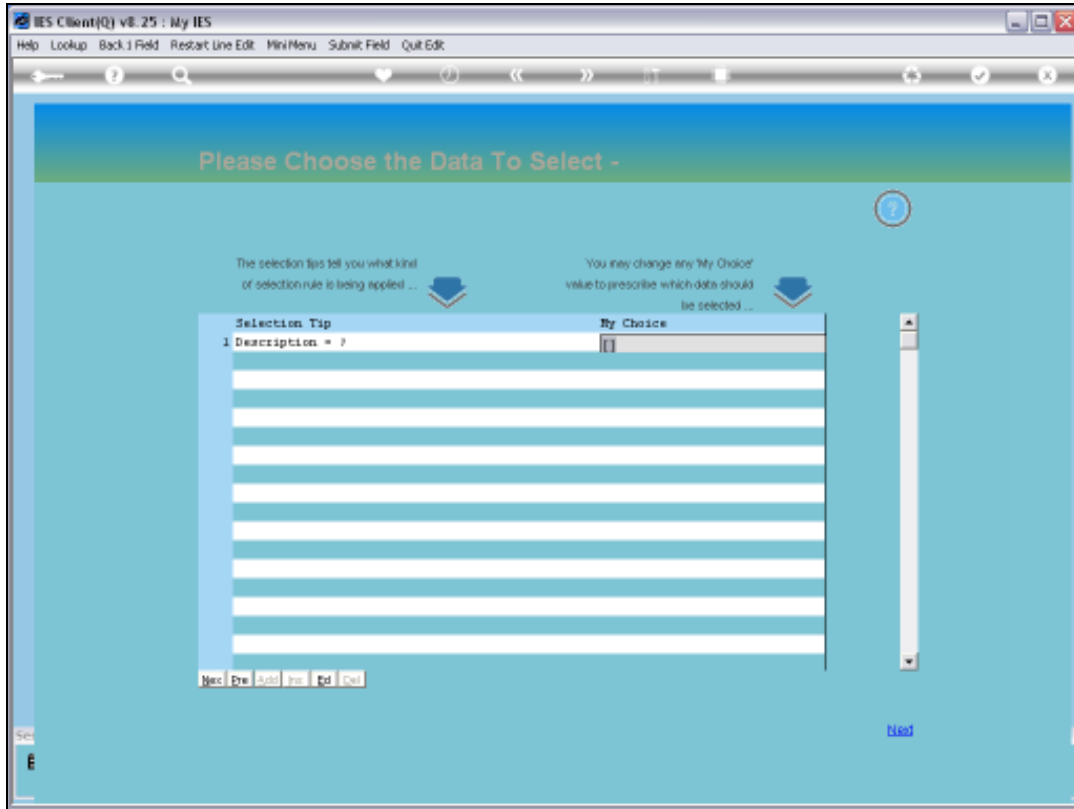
IES Client(Q) v8.25 : My IES

Help Lookup Back 1 Field Restart Line Edit MiniMenu Submit Field Quit Edit

Please Choose the Data To Select -

The selection tips tell you what kind of selection rule is being applied ...

You may change any 'My Choice' value to prescribe which data should be selected ...

| | Selection Tip | My Choice |
|---|---|---|
| 1 | Description = ? | [] |

Nex Pre Add Ins Ed Del

Next